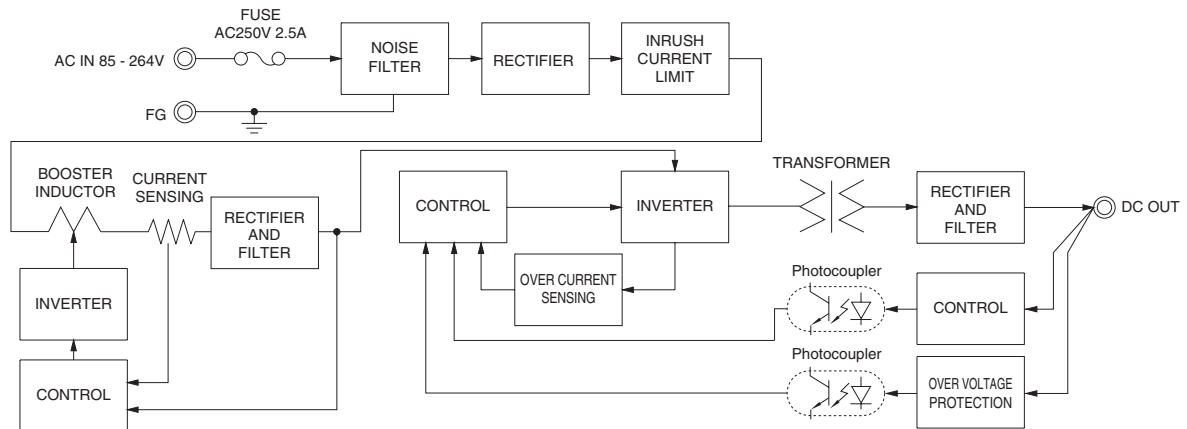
FUSE
AC250V 2.5A

AC IN 85 - 264V

NOISE FILTER

RECTIFIER

INRUSH CURRENT LIMIT

FG

BOOSTER INDUCTOR

CURRENT SENSING

RECTIFIER AND FILTER

CONTROL

INVERTER

TRANSFORMER

RECTIFIER AND FILTER

DC OUT

OVER CURRENT SENSING

Photocoupler

CONTROL

INVERTER

CONTROL

Photocoupler

OVER VOLTAGE PROTECTION